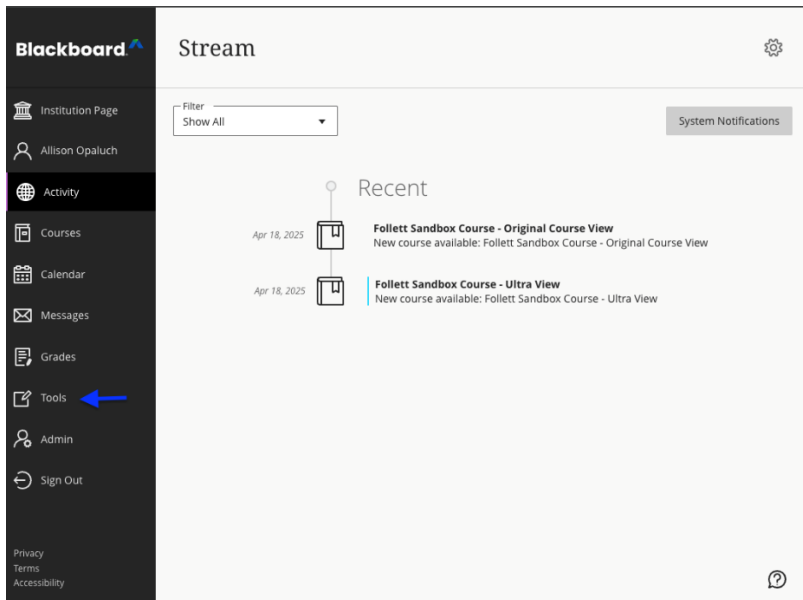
Blackboard

Institution Page
Allison Opaluch
Activity
Courses
Calendar
Messages
Grades
Tools
Admin
Sign Out

Privacy
Terms
Accessibility

Stream

Filter
Show All

System Notifications

Recent

Apr 18, 2025
Follett Sandbox Course - Original Course View
New course available: Follett Sandbox Course - Original Course View

Apr 18, 2025
Follett Sandbox Course - Ultra View
New course available: Follett Sandbox Course - Ultra View